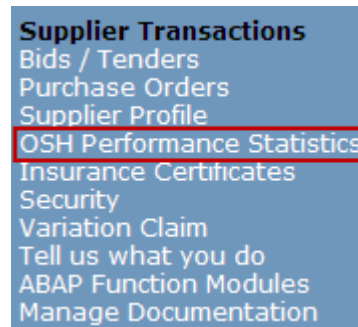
Supplier Transactions
Bids / Tenders
Purchase Orders
Supplier Profile
OSH Performance Statistics
Insurance Certificates
Security
Variation Claim
Tell us what you do
ABAP Function Modules
Manage Documentation